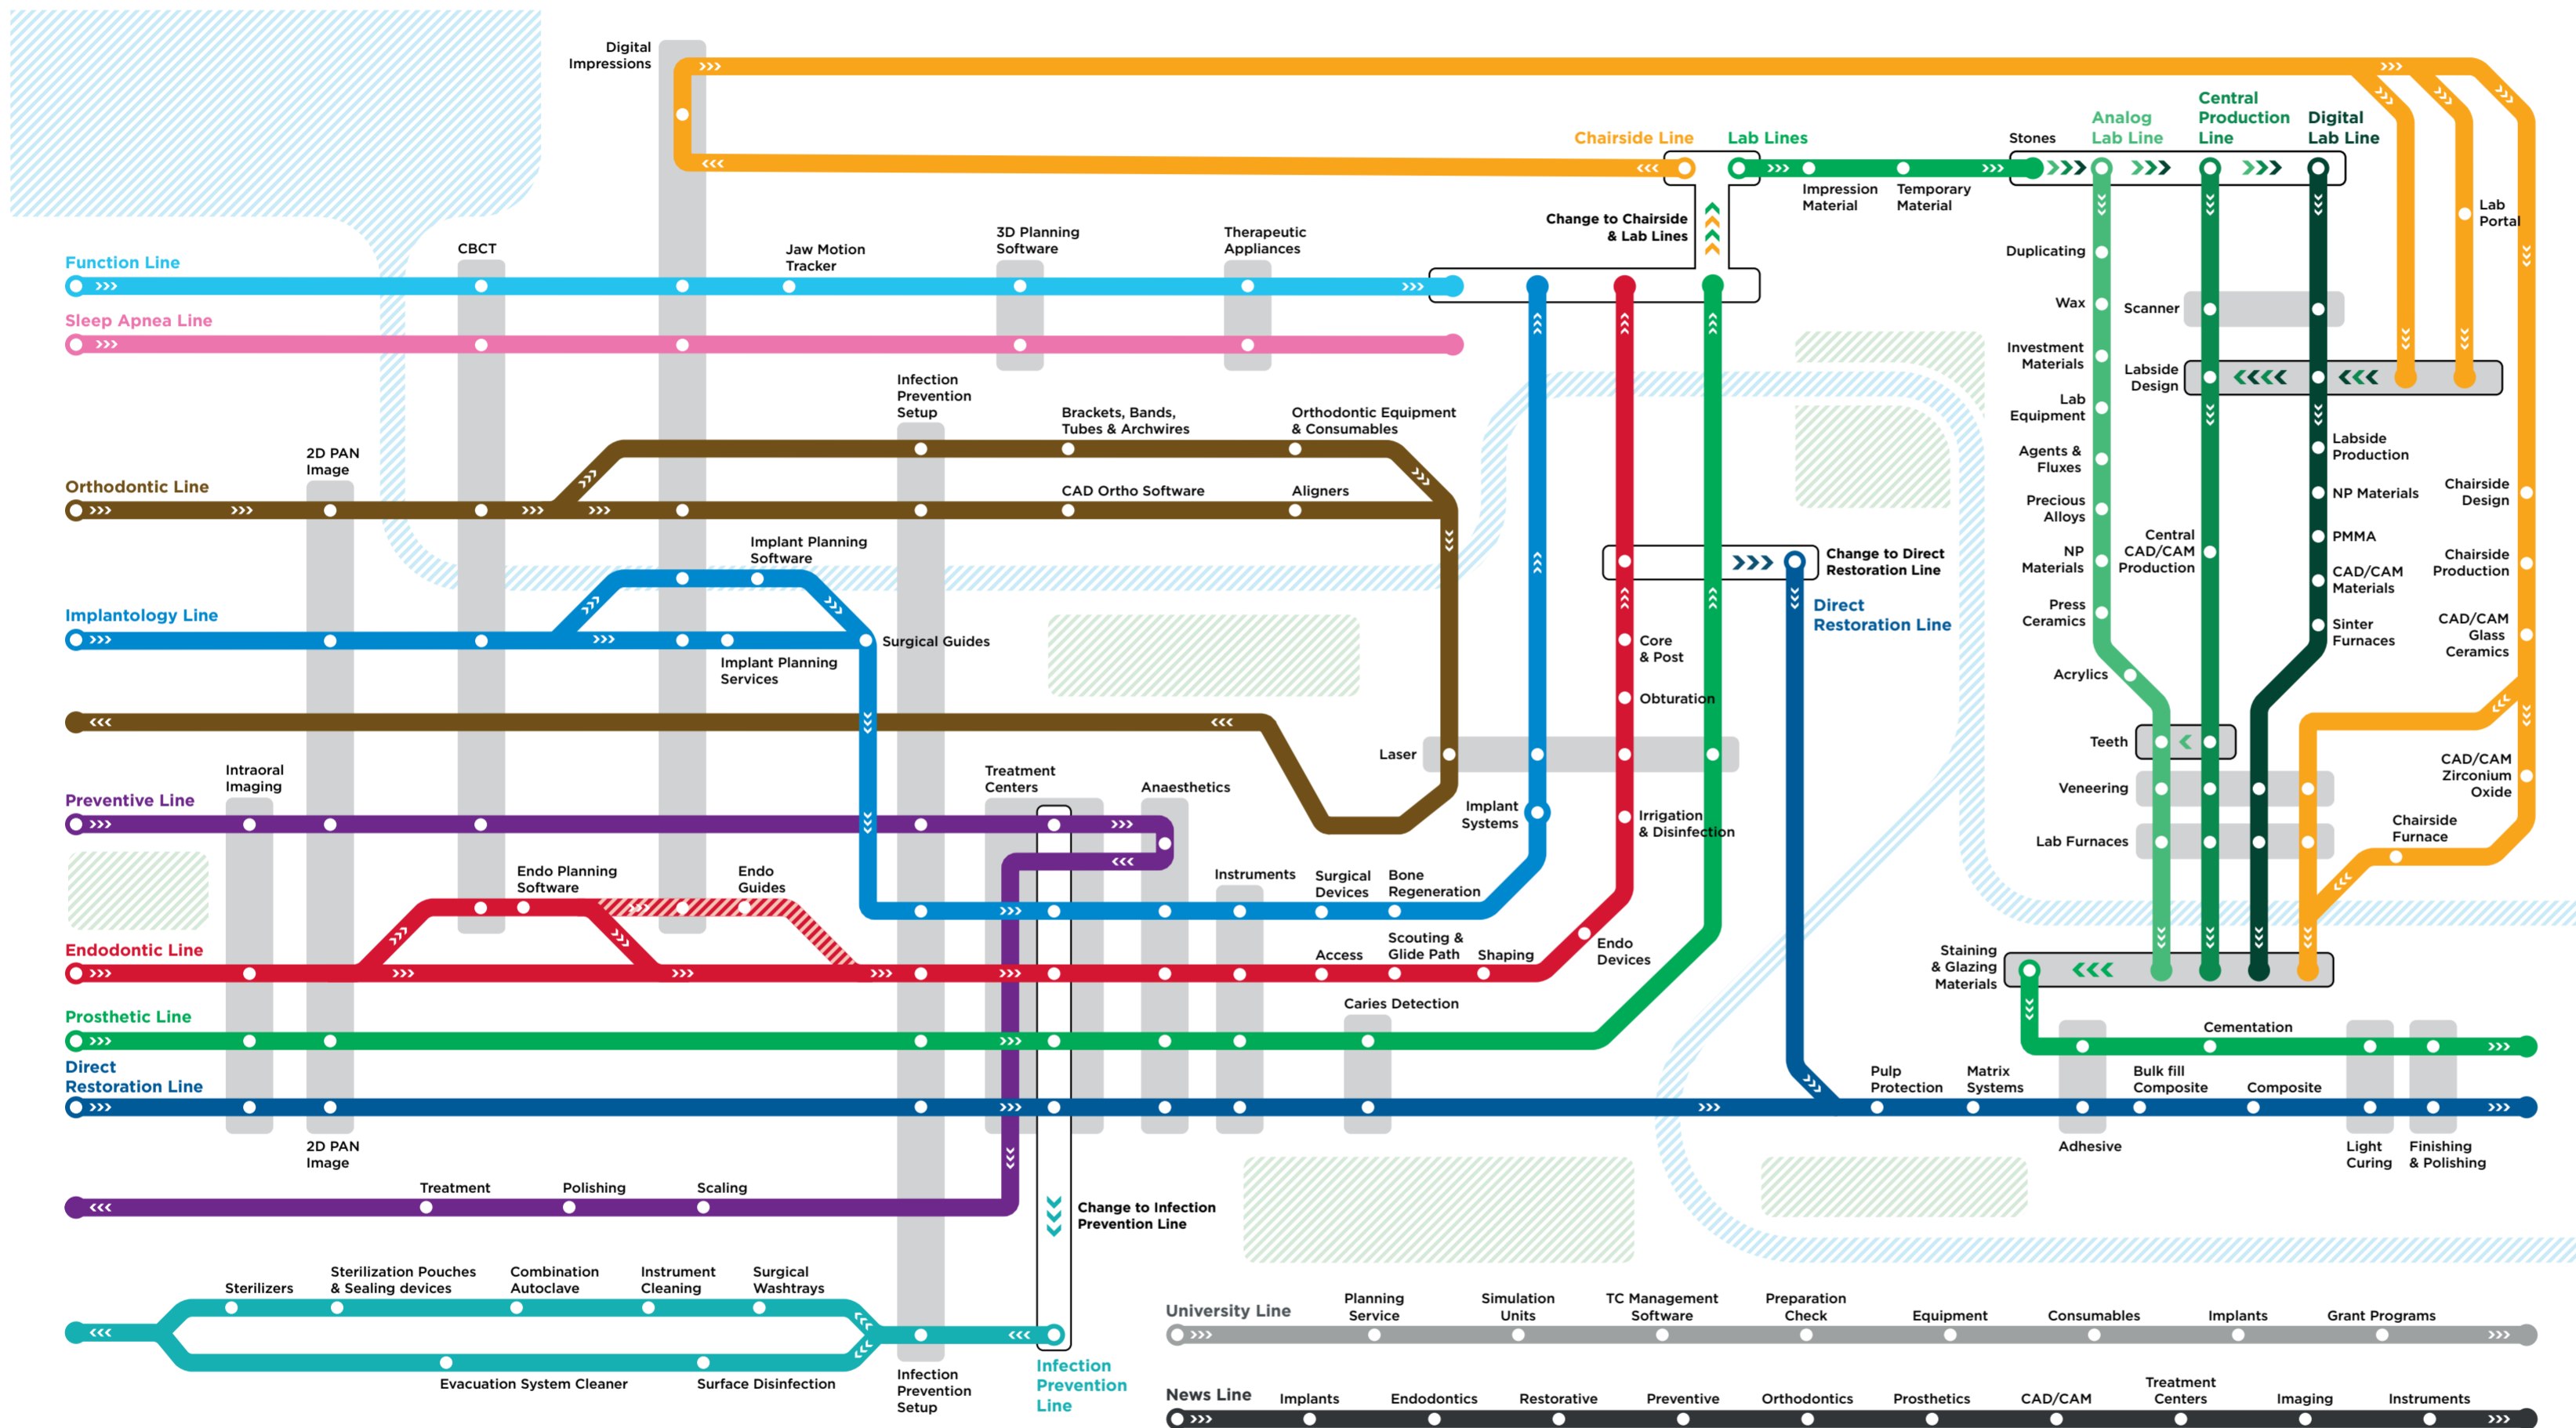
Digital Impressions

Chairside Line
Lab Lines
Stones
Analog Lab Line
Central Production Line
Digital Lab Line
Impression Material
Temporary Material
Change to Chairside & Lab Lines
Lab Portal

Function Line
CBCT
Jaw Motion Tracker
3D Planning Software
Therapeutic Appliances
Sleep Apnea Line

Duplicating
Wax
Scanner
Investment Materials
Labside Design
Lab Equipment
Labside Production
Agents & Fluxes
NP Materials
Chairside Design
Precious Alloys
PMMA
Central CAD/CAM Production
NP Materials
CAD/CAM Materials
Chairside Production
Press Ceramics
Sinter Furnaces
CAD/CAM Glass Ceramics
Acrylics
Teeth
Veneering
CAD/CAM Zirconium Oxide
Chairside Furnace
Lab Furnaces

Infection Prevention Setup
Brackets, Bands, Tubes & Archwires
Orthodontic Equipment & Consumables
2D PAN Image
Orthodontic Line
CAD Ortho Software
Aligners
Implant Planning Software
Implantology Line
Surgical Guides
Implant Planning Services
Change to Direct Restoration Line
Direct Restoration Line
Core & Post
Obturation
Laser
Implant Systems
Irrigation & Disinfection
Treatment Centers
Anaesthetics
Intraoral Imaging
Preventive Line
Endo Planning Software
Endo Guides
Instruments
Surgical Devices
Bone Regeneration
Endo Devices
Endodontic Line
Access
Scouting & Glide Path
Shaping
Staining & Glazing Materials
Caries Detection
Prosthetic Line
Cementation
Direct Restoration Line
Pulp Protection
Matrix Systems
Bulk fill Composite
Composite
2D PAN Image
Adhesive
Light Curing
Finishing & Polishing
Treatment
Polishing
Scaling
Change to Infection Prevention Line
Sterilizers
Sterilization Pouches & Sealing devices
Combination Autoclave
Instrument Cleaning
Surgical Washtrays
Evacuation System Cleaner
Surface Disinfection
Infection Prevention Setup
Infection Prevention Line

University Line
Planning Service
Simulation Units
TC Management Software
Preparation Check
Equipment
Consumables
Implants
Grant Programs

News Line
Implants
Endodontics
Restorative
Preventive
Orthodontics
Prosthetics
CAD/CAM
Treatment Centers
Imaging
Instruments